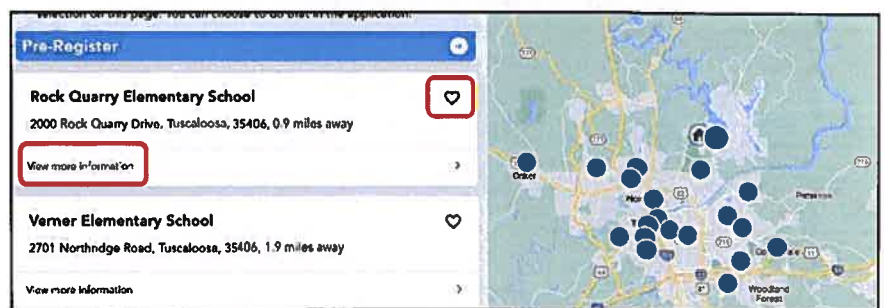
selection on this page. You can choose to do that in the application.

Pre-Register

Rock Quarry Elementary School

2000 Rock Quarry Drive, Tuscaloosa, 35406, 0.9 miles away

View more information

Verner Elementary School

2701 Northridge Road, Tuscaloosa, 35406, 1.9 miles away

View more information

Coker

Woodland Forest